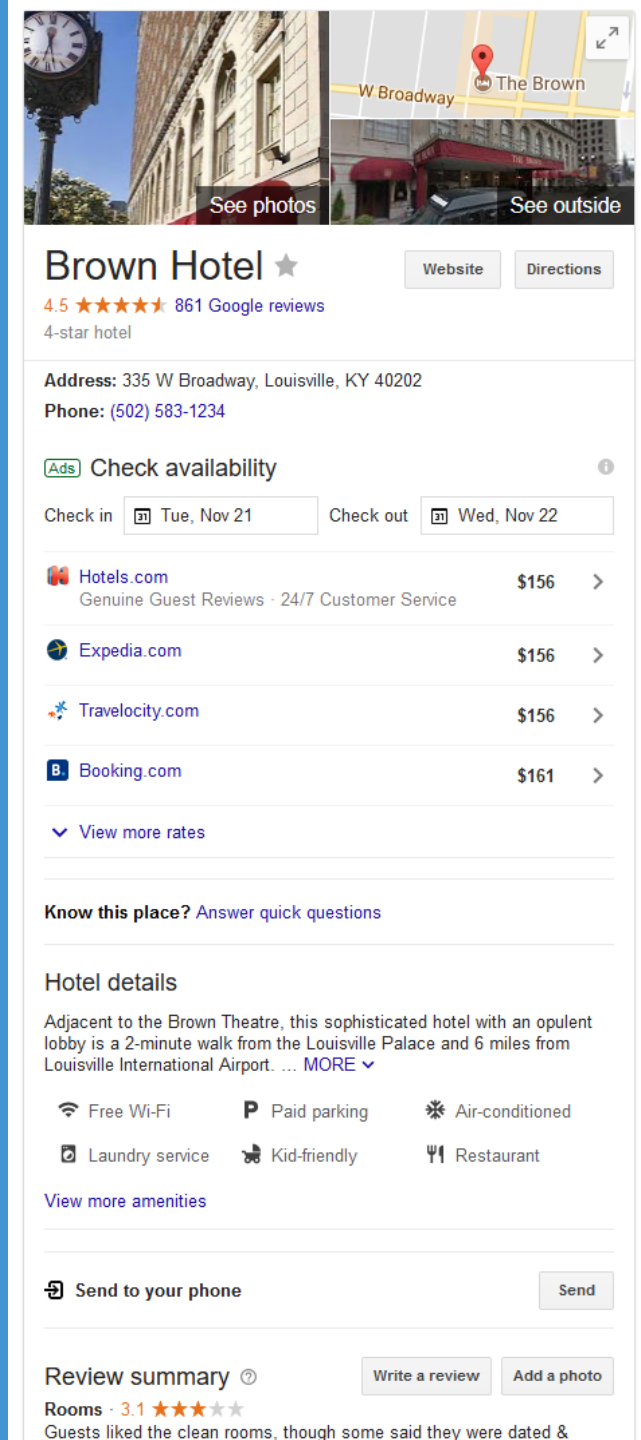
W Broadway
The Brown
See photos
See outside

Brown Hotel
Website
Directions
4.5 ★★★★★ 861 Google reviews
4-star hotel

Address: 335 W Broadway, Louisville, KY 40202
Phone: (502) 583-1234

Ads Check availability
Check in 31 Tue, Nov 21 Check out 31 Wed, Nov 22

Hotels.com $156
Genuine Guest Reviews · 24/7 Customer Service
Expedia.com $156
Travelocity.com $156
Booking.com $161
View more rates

Know this place? Answer quick questions

Hotel details
Adjacent to the Brown Theatre, this sophisticated hotel with an opulent lobby is a 2-minute walk from the Louisville Palace and 6 miles from Louisville International Airport. ... MORE

Free Wi-Fi
Paid parking
Air-conditioned
Laundry service
Kid-friendly
Restaurant
View more amenities

Send to your phone
Send

Review summary
Write a review
Add a photo
Rooms · 3.1 ★★★★★
Guests liked the clean rooms, though some said they were dated &